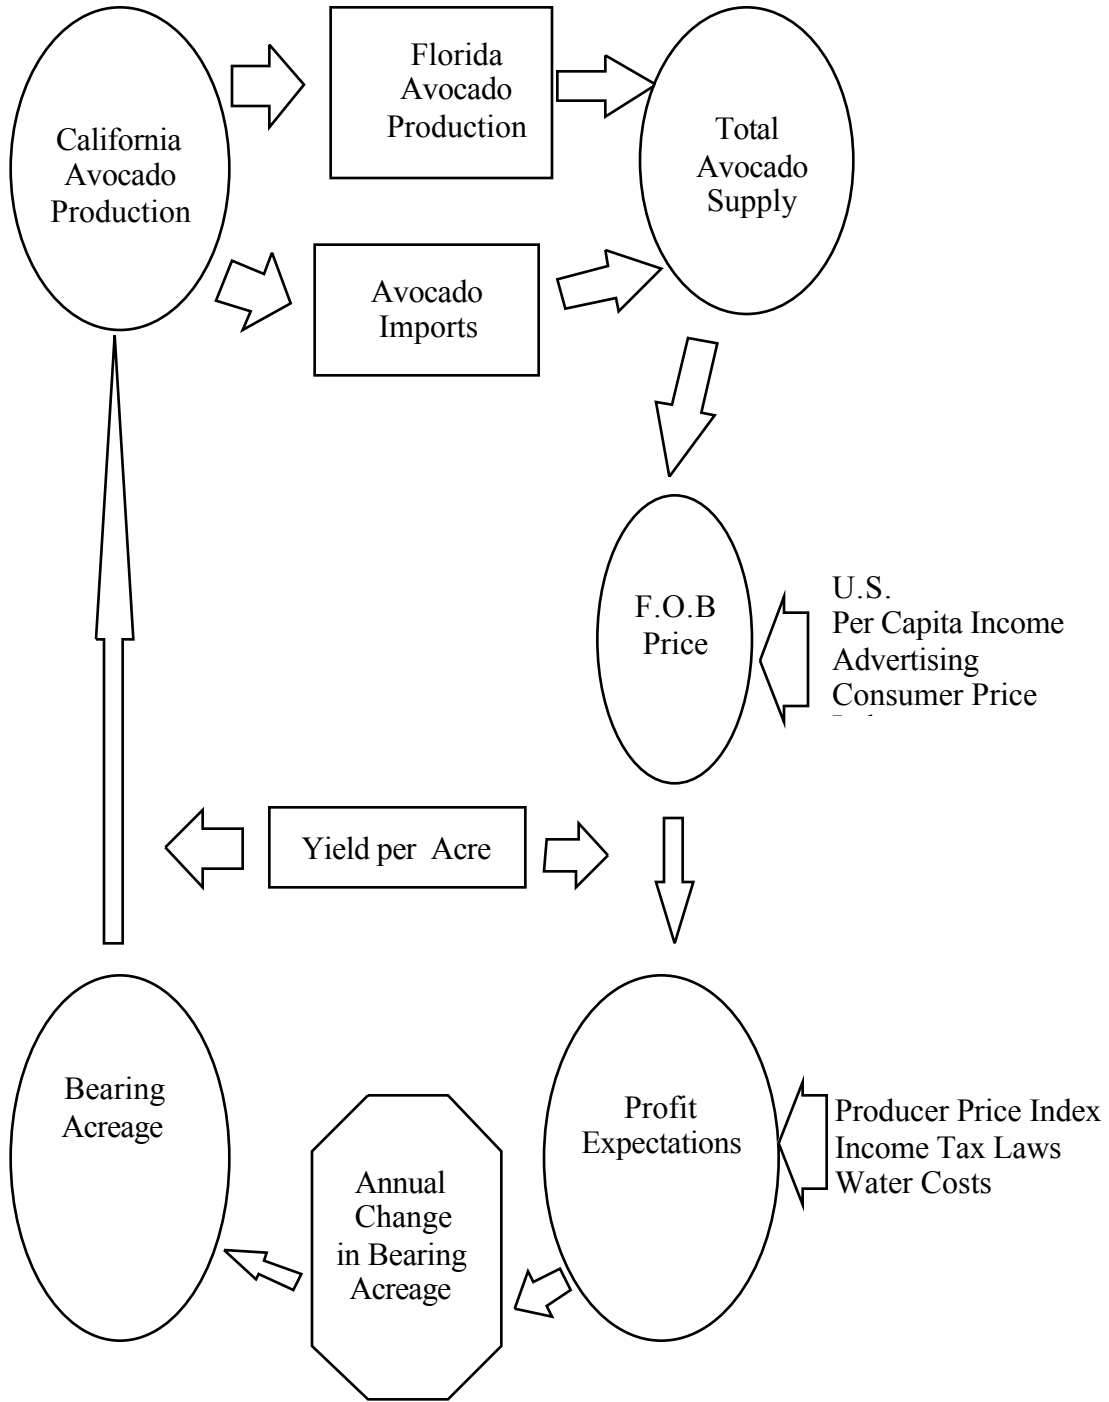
California Avocado Production

Florida Avocado Production

Total Avocado Supply

Avocado Imports

F.O.B Price

U.S.
Per Capita Income
Advertising
Consumer Price
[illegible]

Yield per Acre

Bearing Acreage

Profit Expectations

Producer Price Index
Income Tax Laws
Water Costs

Annual Change in Bearing Acreage